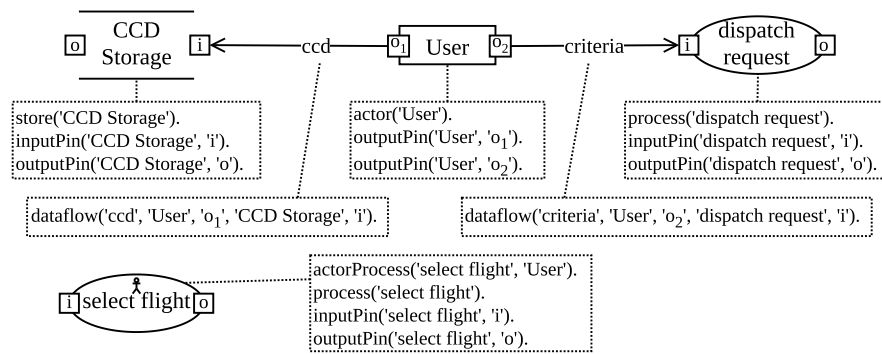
o CCD Storage i

ccd

o$_1$ User o$_2$

criteria

i dispatch request o

store('CCD Storage').
inputPin('CCD Storage', 'i').
outputPin('CCD Storage', 'o').

actor('User').
outputPin('User', 'o$_1$').
outputPin('User', 'o$_2$').

process('dispatch request').
inputPin('dispatch request', 'i').
outputPin('dispatch request', 'o').

dataflow('ccd', 'User', 'o$_1$', 'CCD Storage', 'i').

dataflow('criteria', 'User', 'o$_2$', 'dispatch request', 'i').

i select flight o

actorProcess('select flight', 'User').
process('select flight').
inputPin('select flight', 'i').
outputPin('select flight', 'o').